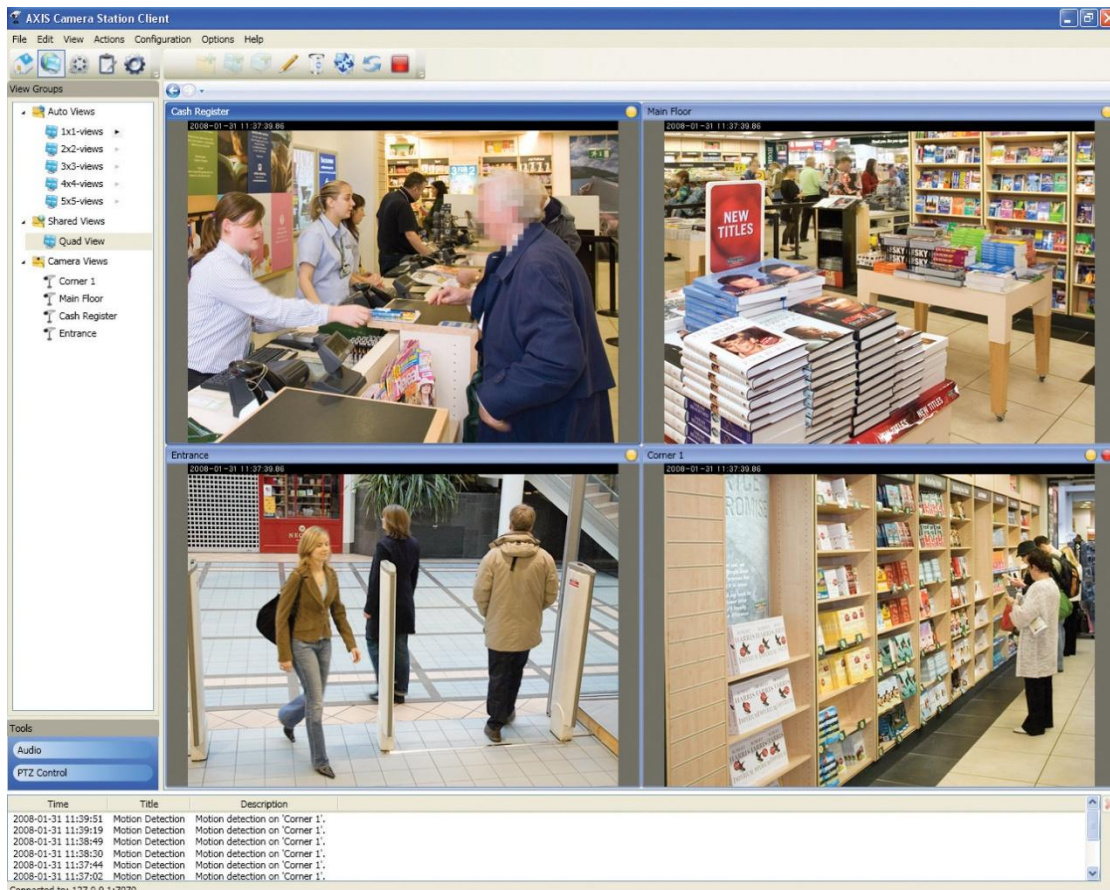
AXIS Camera Station Client

File Edit View Actions Configuration Options Help

View Groups

Auto Views
1x1-views
2x2-views
3x3-views
4x4-views
5x5-views
Shared Views
Quad View
Camera Views
Corner 1
Main Floor
Cash Register
Entrance

Cash Register
2008-01-31 11:37:39.86

Main Floor
2008-01-31 11:37:39.86

NEW TITLES

Entrance
2008-01-31 11:37:39.86

Corner 1
2008-01-31 11:37:39.86

Tools
Audio
PTZ Control

| Time | Title | Description |
|---|---|---|
| 2008-01-31 11:39:51 | Motion Detection | Motion detection on 'Corner 1'. |
| 2008-01-31 11:39:19 | Motion Detection | Motion detection on 'Corner 1'. |
| 2008-01-31 11:38:49 | Motion Detection | Motion detection on 'Corner 1'. |
| 2008-01-31 11:38:30 | Motion Detection | Motion detection on 'Corner 1'. |
| 2008-01-31 11:37:44 | Motion Detection | Motion detection on 'Corner 1'. |
| 2008-01-31 11:37:02 | Motion Detection | Motion detection on 'Corner 1'. |

Connected to: 127.0.0.1:7070